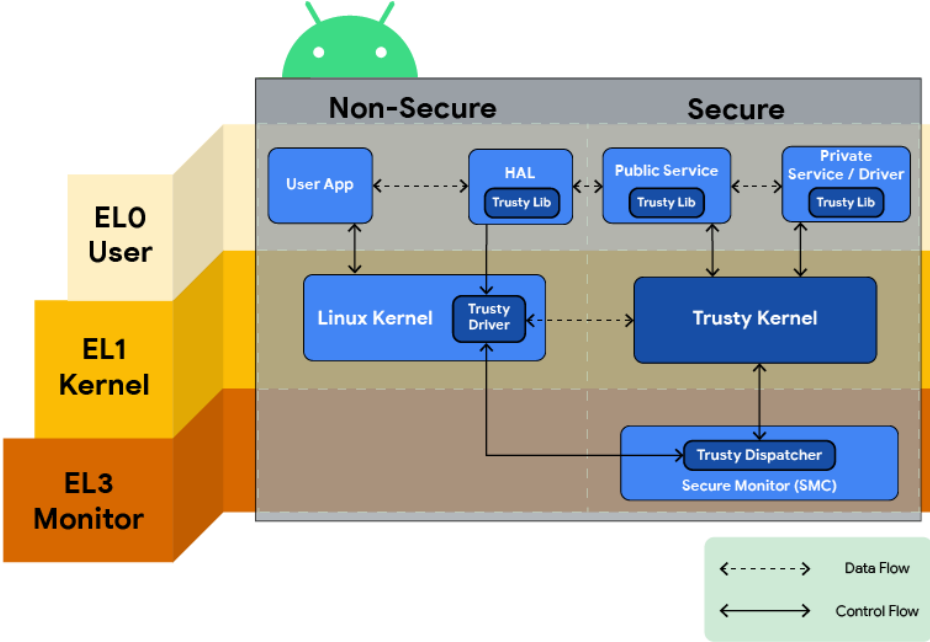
EL0
User

EL1
Kernel

EL3
Monitor

Non-Secure

Secure

User App

HAL

Trusty Lib

Public Service

Trusty Lib

Private Service / Driver

Trusty Lib

Linux Kernel

Trusty Driver

Trusty Kernel

Trusty Dispatcher

Secure Monitor (SMC)

Data Flow

Control Flow